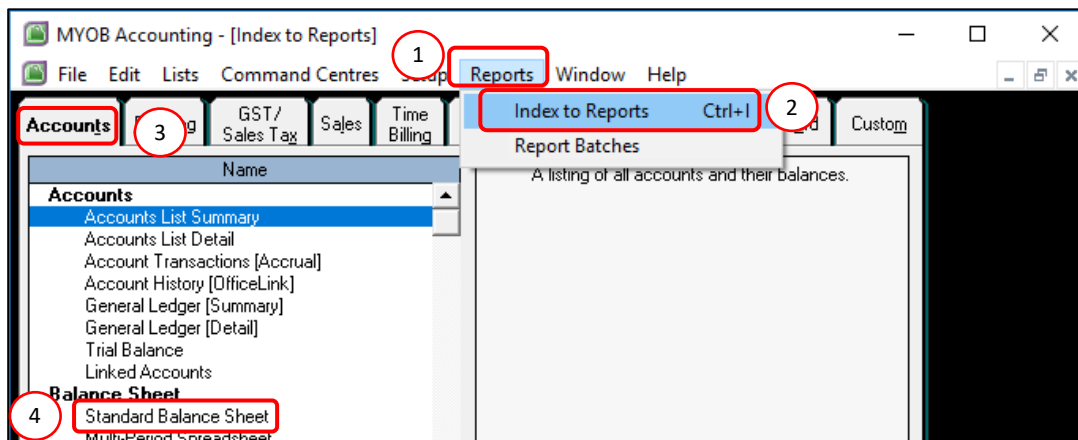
MYOB Accounting - [Index to Reports]

File Edit Lists Command Centres Setup Reports Window Help

1

Index to Reports Ctrl+I

2

Report Batches

Accounts

3

GST/ Sales Tax

Sales

Time Billing

Custom

Name

Accounts

Accounts List Summary

Accounts List Detail

Account Transactions [Accrual]

Account History [OfficeLink]

General Ledger [Summary]

General Ledger [Detail]

Trial Balance

Linked Accounts

Balance Sheet

4

Standard Balance Sheet

Multi-Period Spreadsheet

A listing of all accounts and their balances.